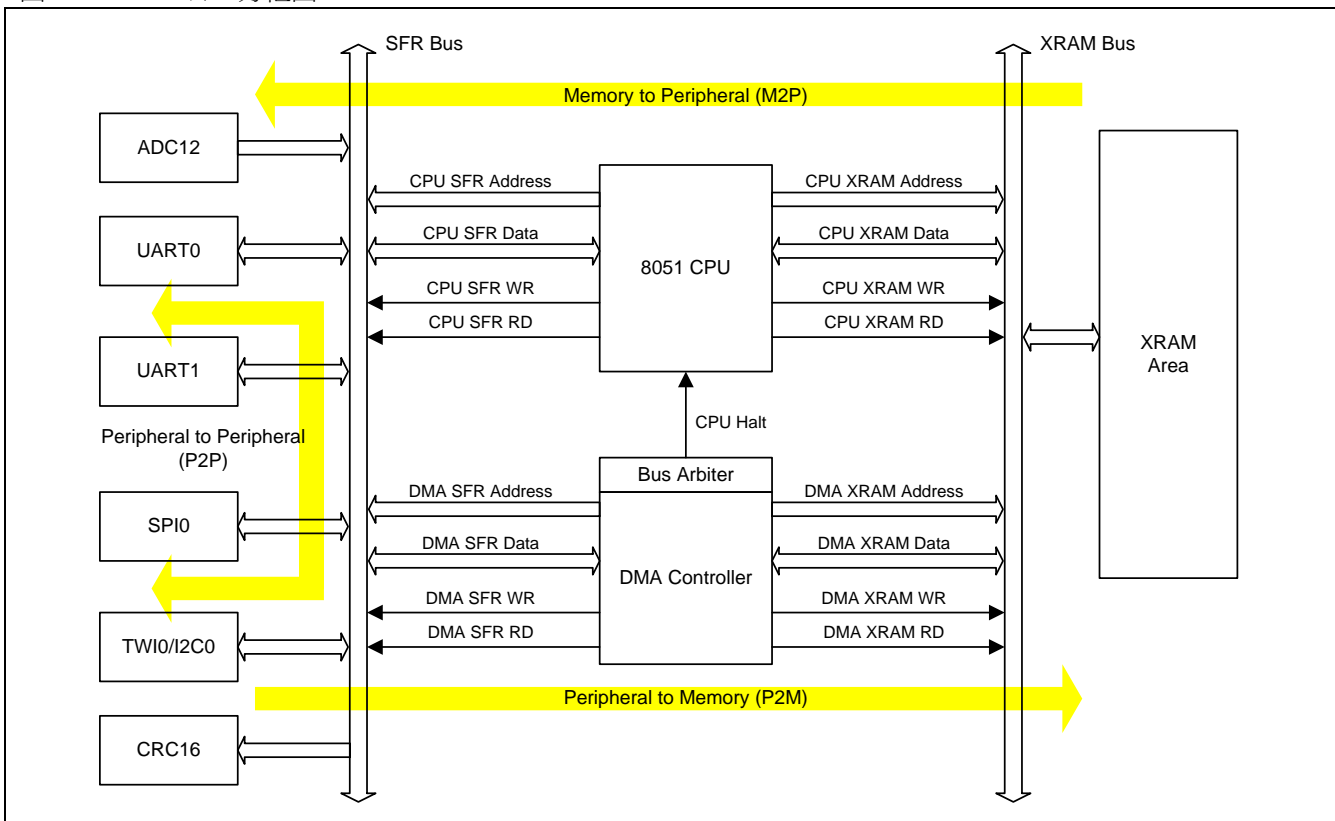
图 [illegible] 方框图

SFR Bus

XRAM Bus

Memory to Peripheral (M2P)

ADC12

CPU SFR Address

CPU XRAM Address

UART0

CPU SFR Data

CPU XRAM Data

8051 CPU

CPU SFR WR

CPU XRAM WR

CPU SFR RD

CPU XRAM RD

UART1

XRAM Area

CPU Halt

Peripheral to Peripheral (P2P)

Bus Arbiter

DMA SFR Address

DMA XRAM Address

SPI0

DMA SFR Data

DMA XRAM Data

DMA Controller

DMA SFR WR

DMA XRAM WR

TWI0/I2C0

DMA SFR RD

DMA XRAM RD

Peripheral to Memory (P2M)

CRC16